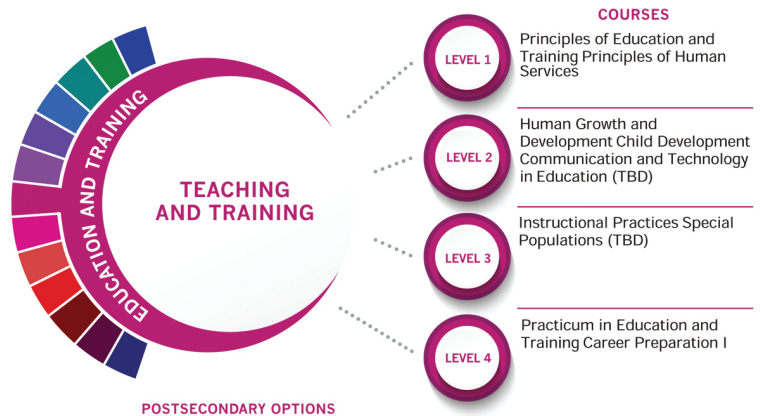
EDUCATION AND TRAINING

TEACHING AND TRAINING

COURSES

LEVEL 1

Principles of Education and Training Principles of Human Services

LEVEL 2

Human Growth and Development Child Development Communication and Technology in Education (TBD)

LEVEL 3

Instructional Practices Special Populations (TBD)

LEVEL 4

Practicum in Education and Training Career Preparation I

POSTSECONDARY OPTIONS